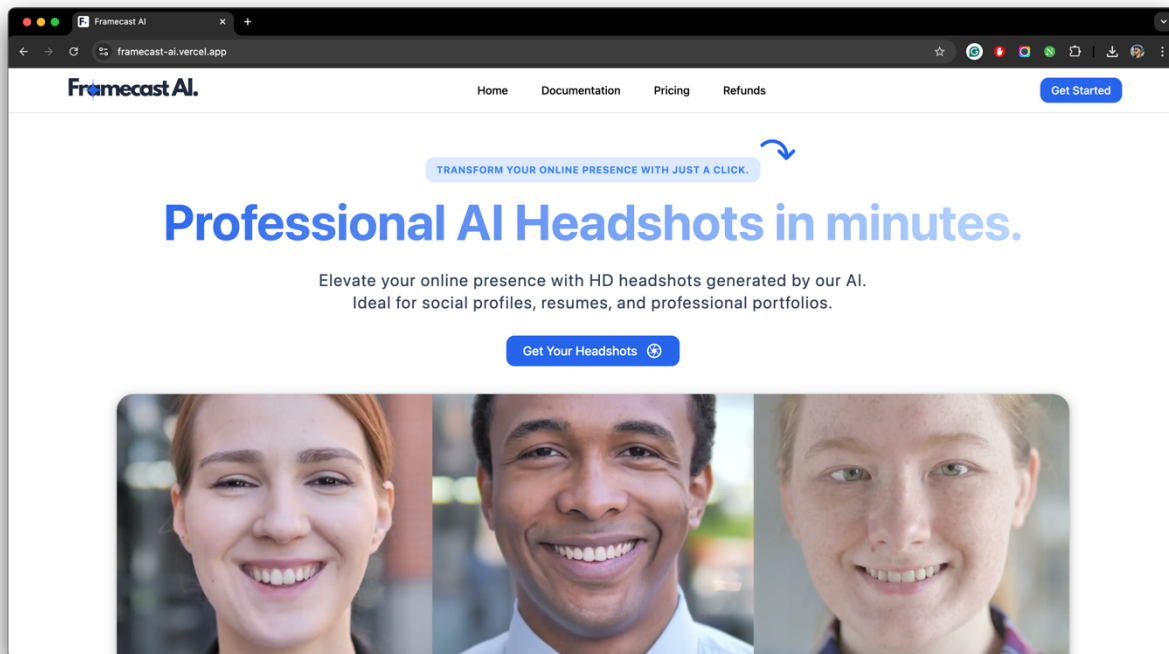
Framecast AI

framecast-ai.vercel.app

Framecast AI.

Home Documentation Pricing Refunds

Get Started

TRANSFORM YOUR ONLINE PRESENCE WITH JUST A CLICK.

Professional AI Headshots in minutes.

Elevate your online presence with HD headshots generated by our AI. Ideal for social profiles, resumes, and professional portfolios.

Get Your Headshots